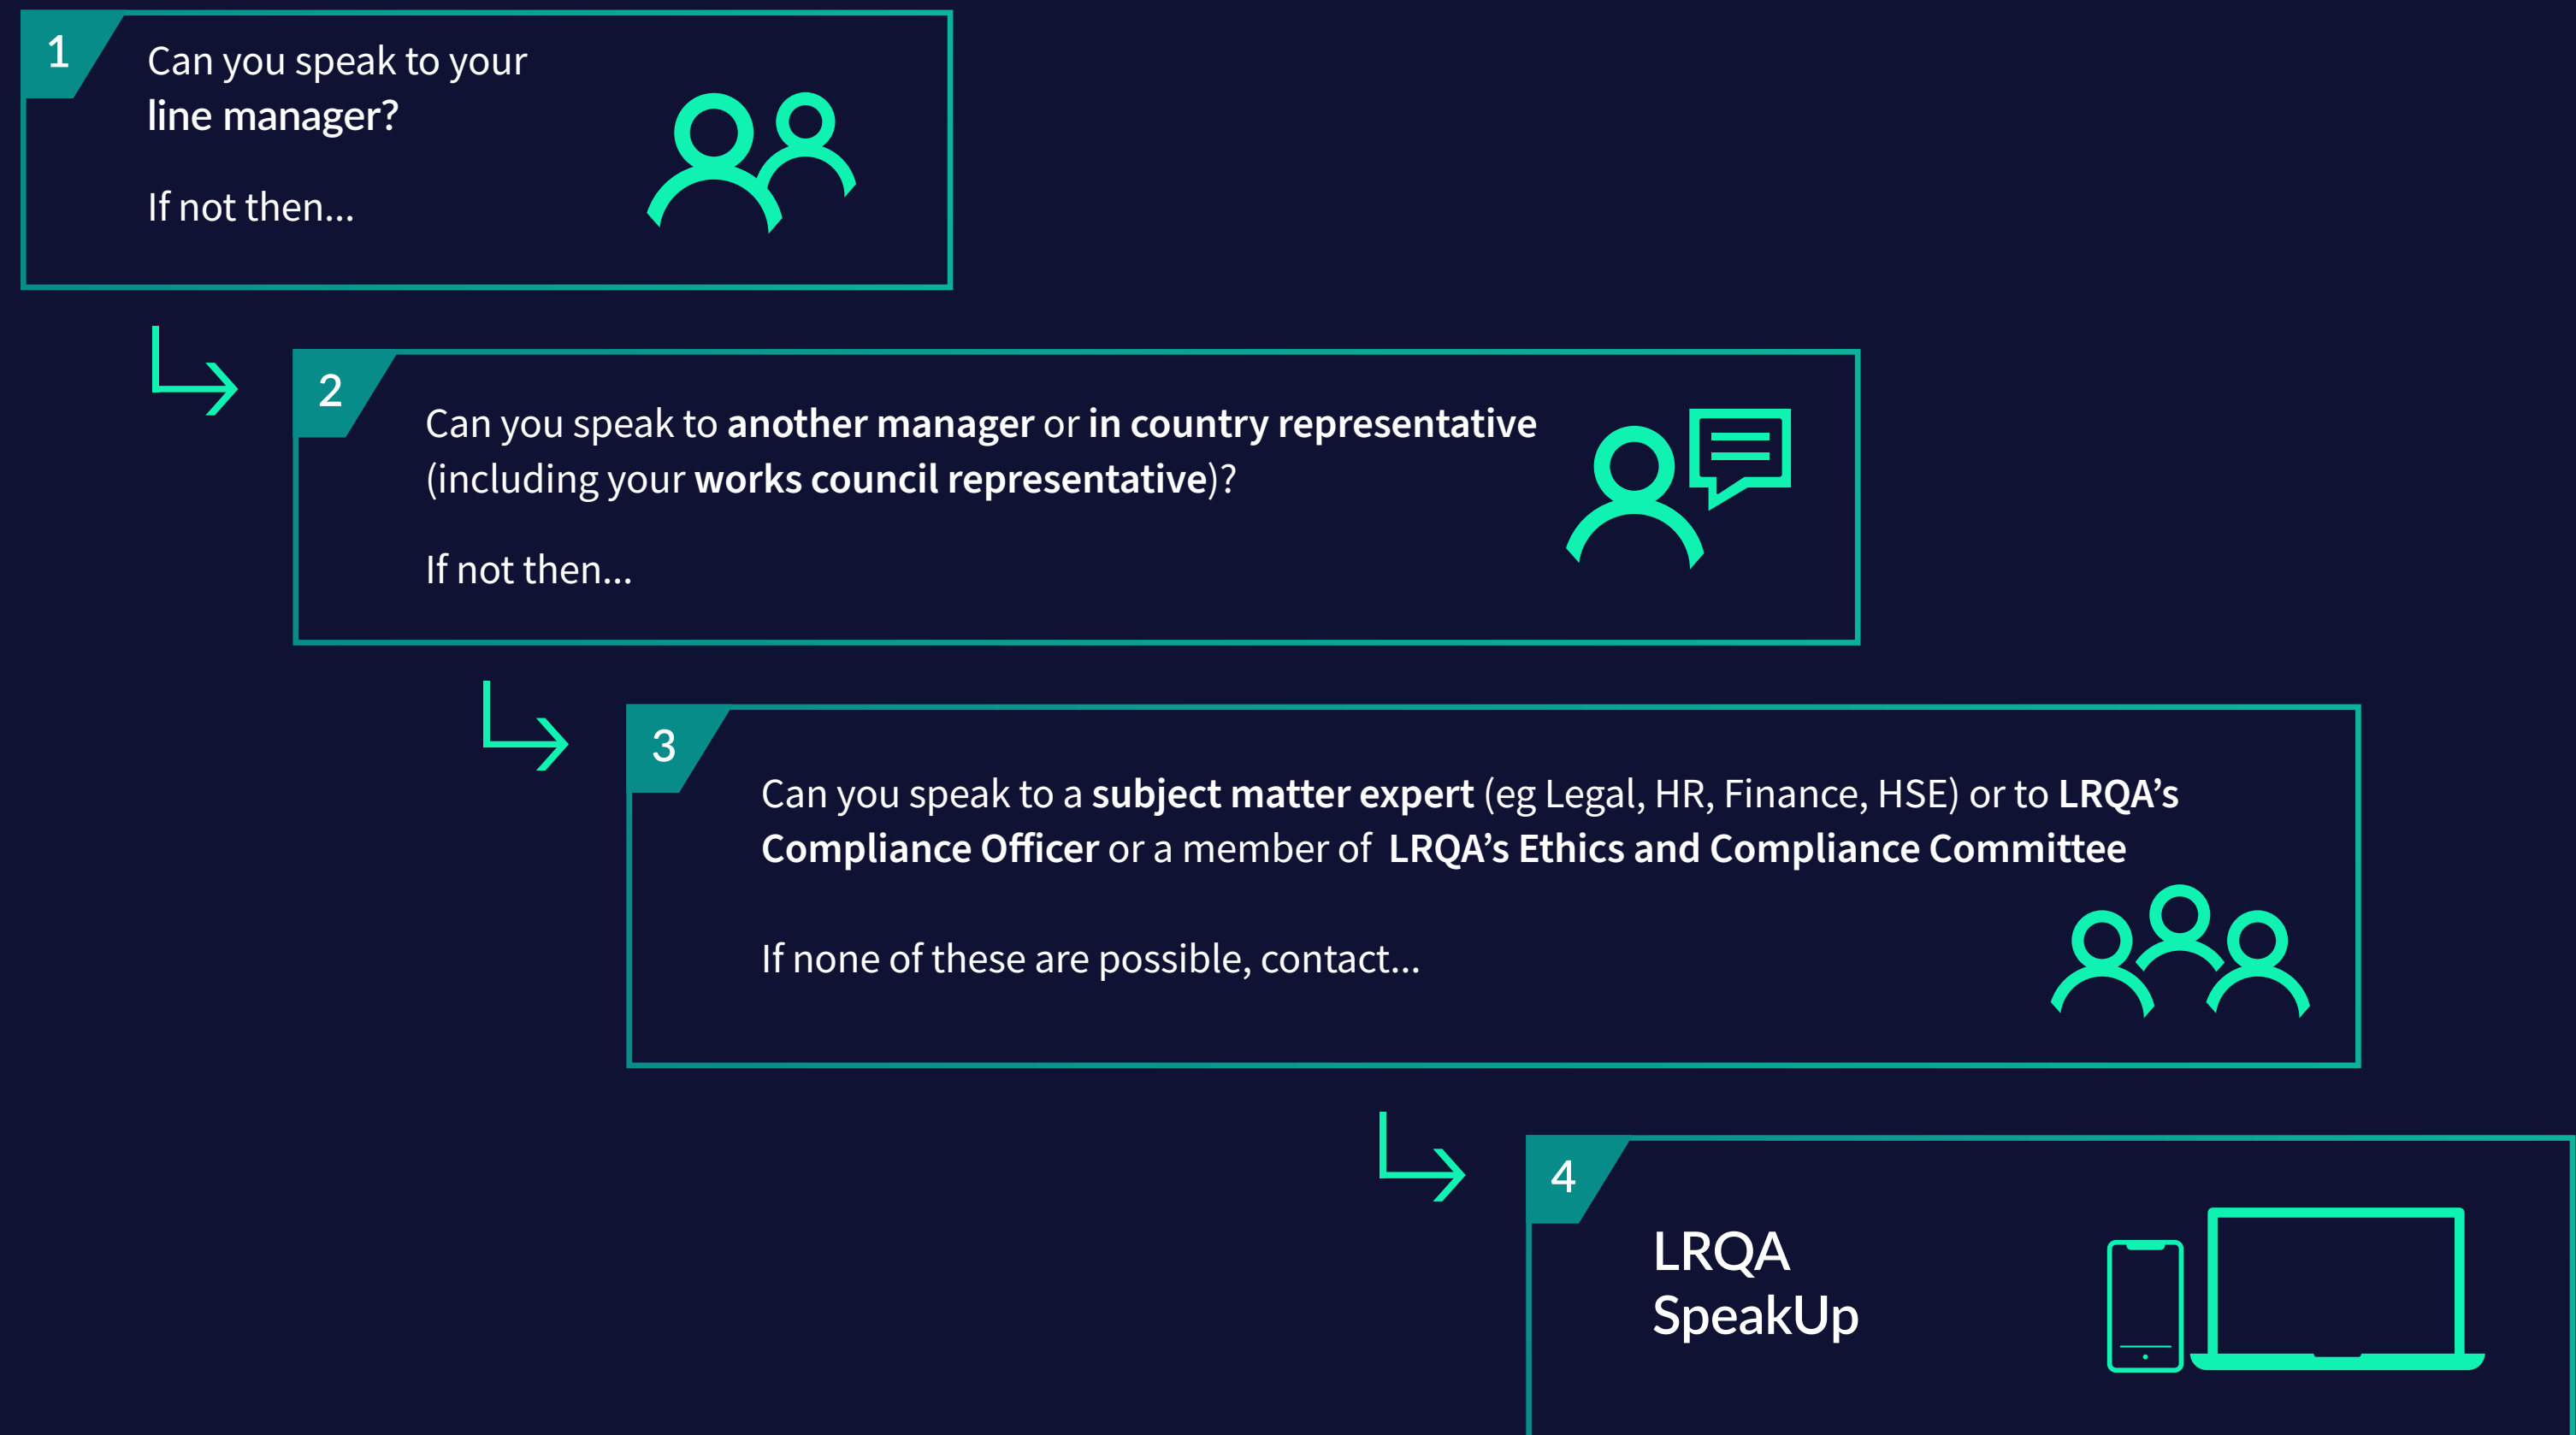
1
Can you speak to your line manager?

If not then...

2
Can you speak to another manager or in country representative (including your works council representative)?

If not then...

3
Can you speak to a subject matter expert (eg Legal, HR, Finance, HSE) or to LRQA's Compliance Officer or a member of LRQA's Ethics and Compliance Committee

If none of these are possible, contact...

4
LRQA SpeakUp